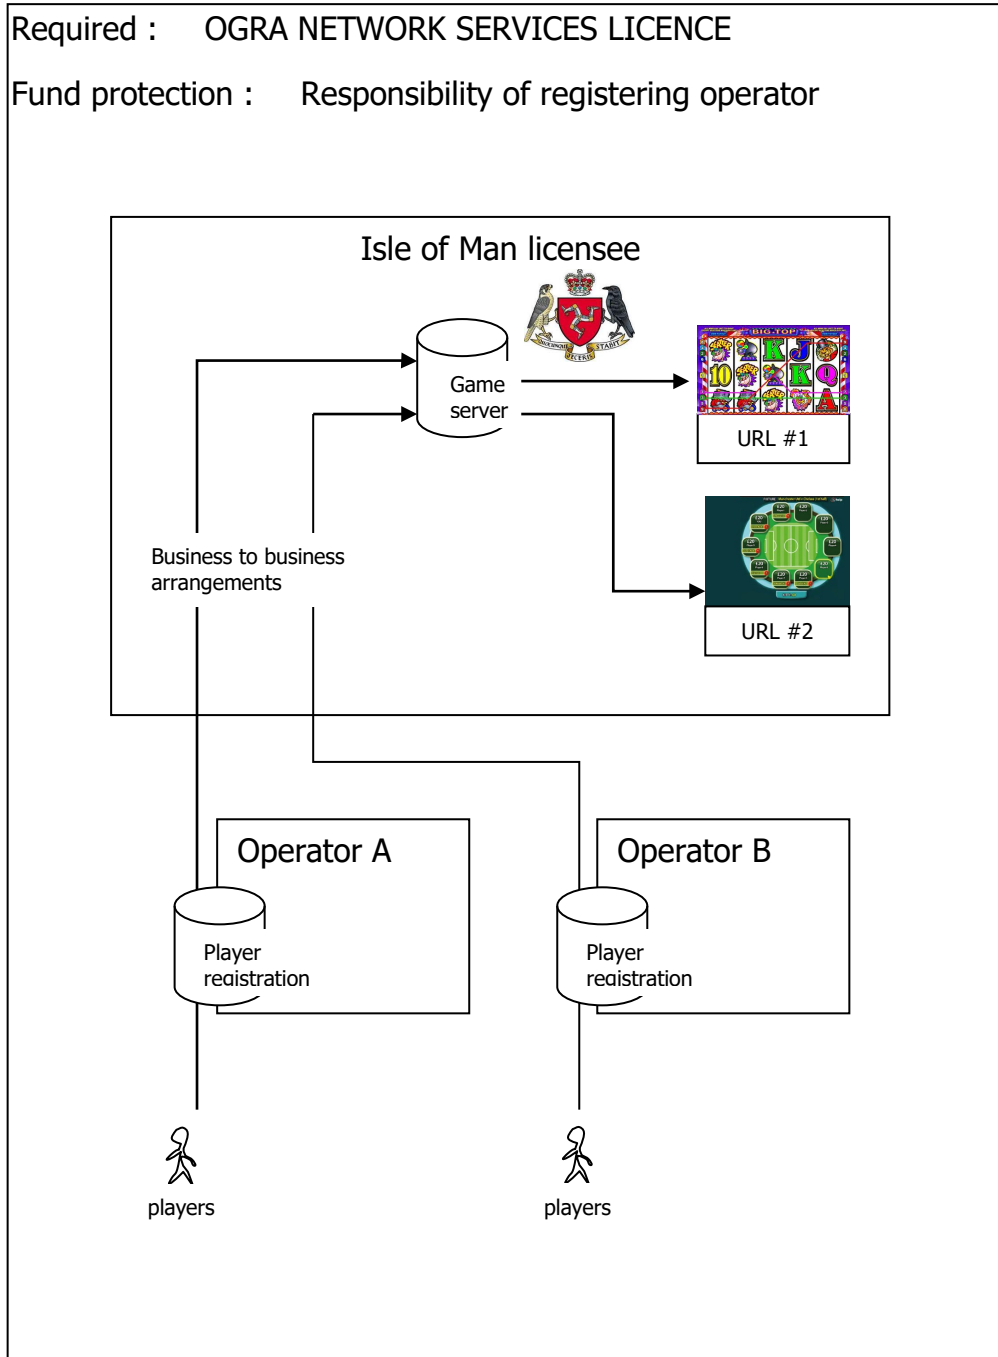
Required : OGRA NETWORK SERVICES LICENCE

Fund protection : Responsibility of registering operator

Isle of Man licensee

QUOCUNQUE JECERIS STABIT

Game server

BIG TOP

URL #1

URL #2

Business to business arrangements

Operator A

Player registration

Operator B

Player registration

players

players